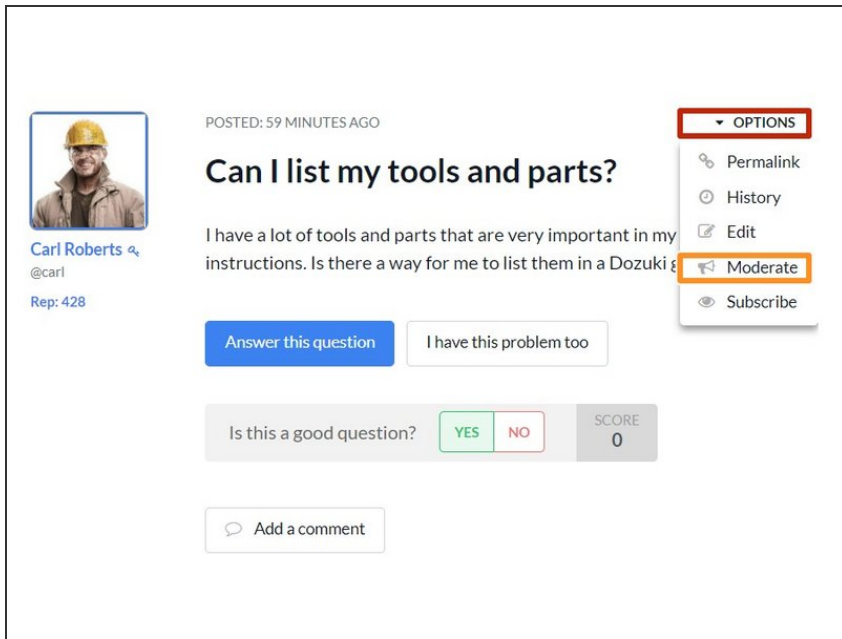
Carl Roberts
@carl
Rep: 428

POSTED: 59 MINUTES AGO

OPTIONS
Permalink
History
Edit
Moderate
Subscribe

Can I list my tools and parts?

I have a lot of tools and parts that are very important in my instructions. Is there a way for me to list them in a Dozuki g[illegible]

Answer this question
I have this problem too

Is this a good question?
YES
NO
SCORE
0

Add a comment